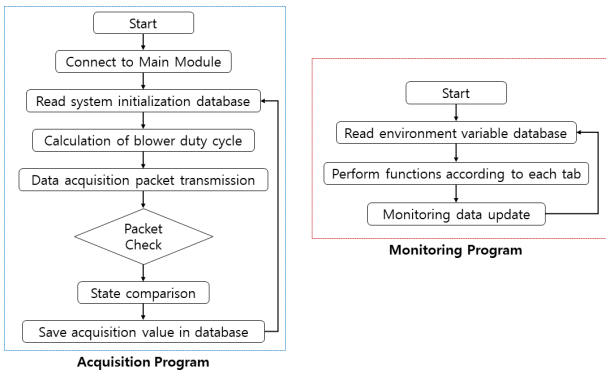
Start

Connect to Main Module

Read system initialization database

Calculation of blower duty cycle

Data acquisition packet transmission

Packet Check

State comparison

Save acquisition value in database

Acquisition Program

Start

Read environment variable database

Perform functions according to each tab

Monitoring data update

Monitoring Program